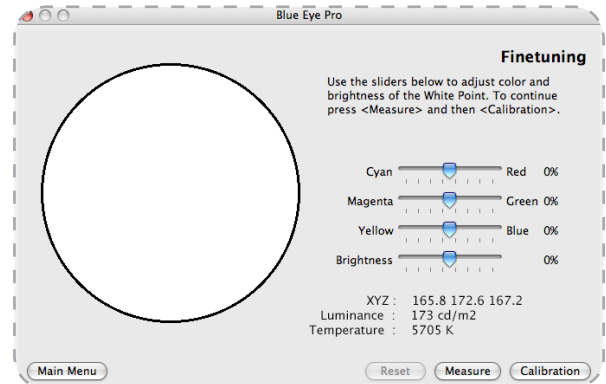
Blue Eye Pro

Finetuning

Use the sliders below to adjust color and brightness of the White Point. To continue press <Measure> and then <Calibration>.

Cyan Red 0%
Magenta Green 0%
Yellow Blue 0%
Brightness 0%

XYZ : 165.8 172.6 167.2
Luminance : 173 cd/m2
Temperature : 5705 K

Main Menu
Reset
Measure
Calibration